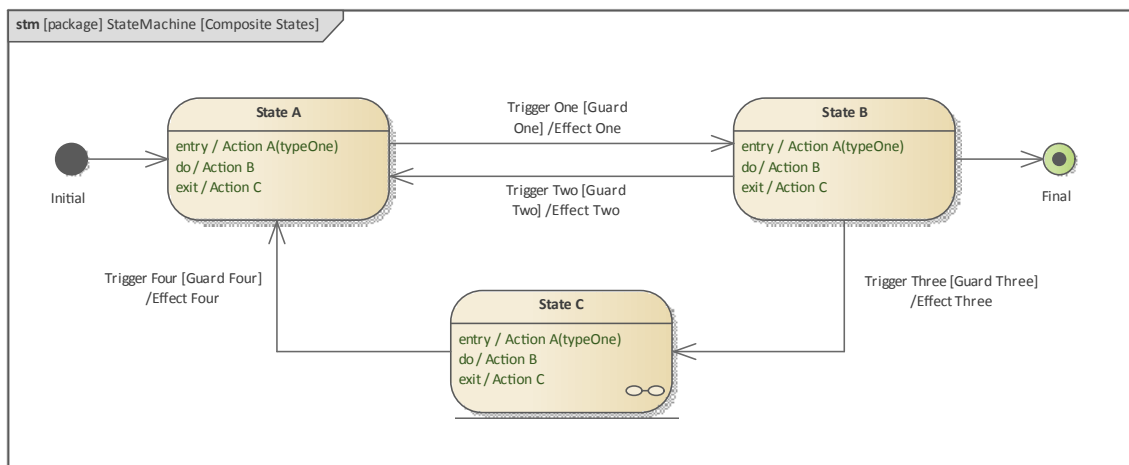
stm [package] StateMachine [Composite States]

Initial

State A

entry / Action A(typeOne)
do / Action B
exit / Action C

Trigger One [Guard One] /Effect One

Trigger Two [Guard Two] /Effect Two

State B

entry / Action A(typeOne)
do / Action B
exit / Action C

Final

Trigger Four [Guard Four] /Effect Four

Trigger Three [Guard Three] /Effect Three

State C

entry / Action A(typeOne)
do / Action B
exit / Action C